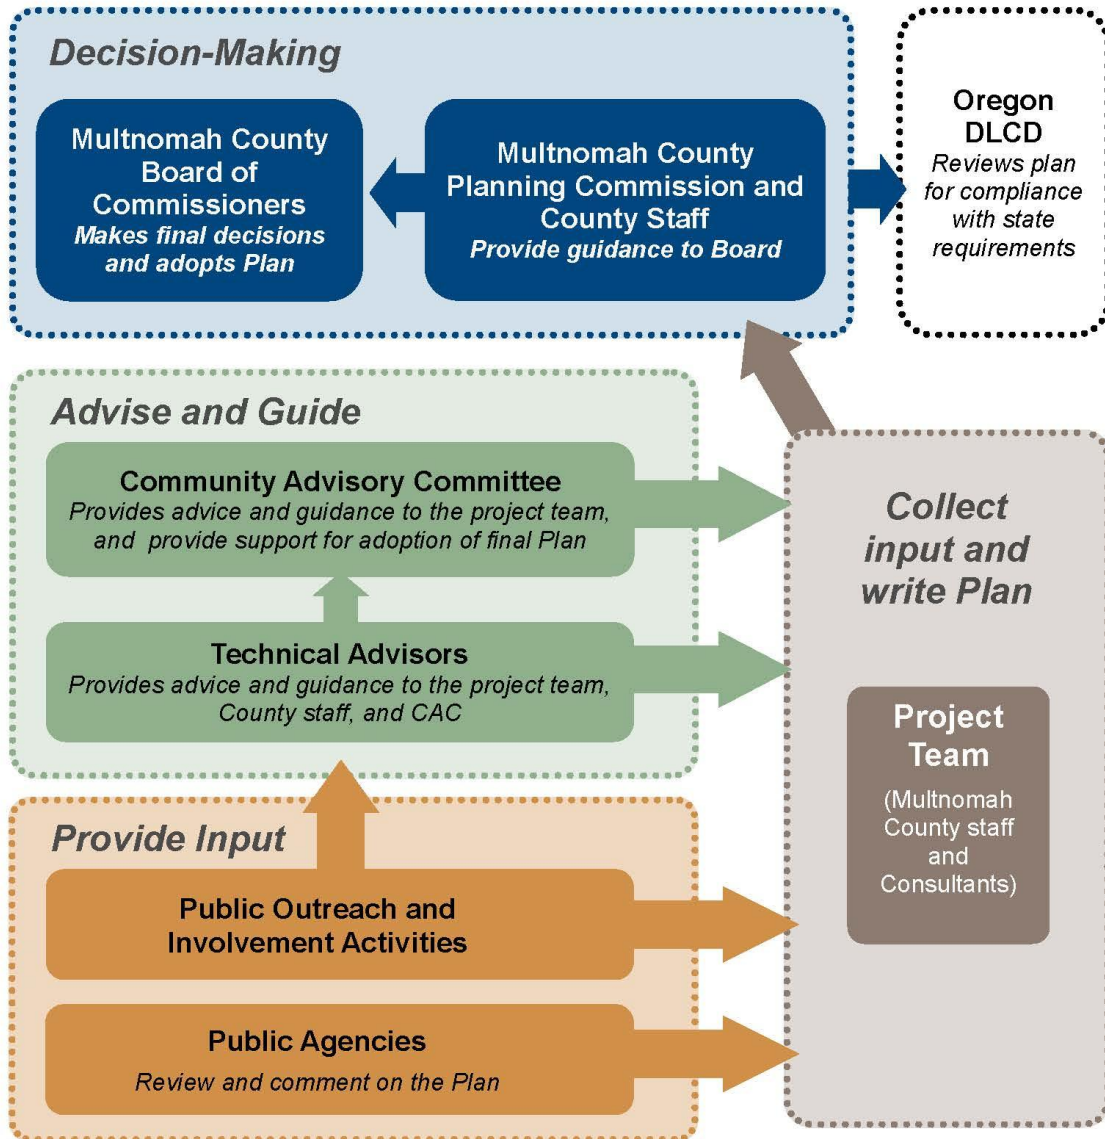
Decision-Making

Multnomah County Board of Commissioners
Makes final decisions and adopts Plan

Multnomah County Planning Commission and County Staff
Provide guidance to Board

Oregon DLCD
Reviews plan for compliance with state requirements

Advise and Guide

Community Advisory Committee
Provides advice and guidance to the project team, and provide support for adoption of final Plan

Technical Advisors
Provides advice and guidance to the project team, County staff, and CAC

Collect input and write Plan

Project Team
(Multnomah County staff and Consultants)

Provide Input

Public Outreach and Involvement Activities

Public Agencies
Review and comment on the Plan